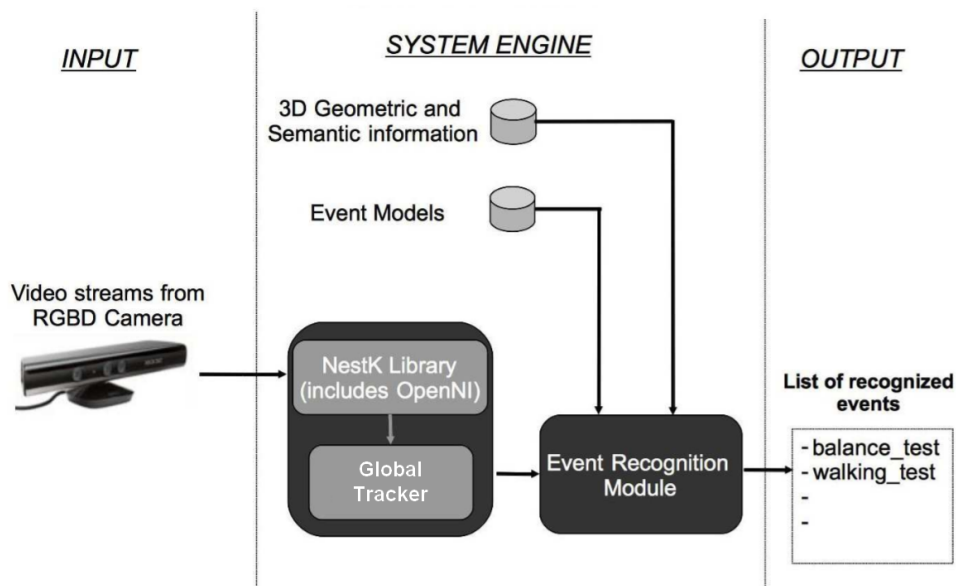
INPUT

SYSTEM ENGINE

OUTPUT

3D Geometric and Semantic information

Event Models

Video streams from RGBD Camera

NestK Library (includes OpenNI)

Global Tracker

Event Recognition Module

List of recognized events

- balance_test
- walking_test
-
-